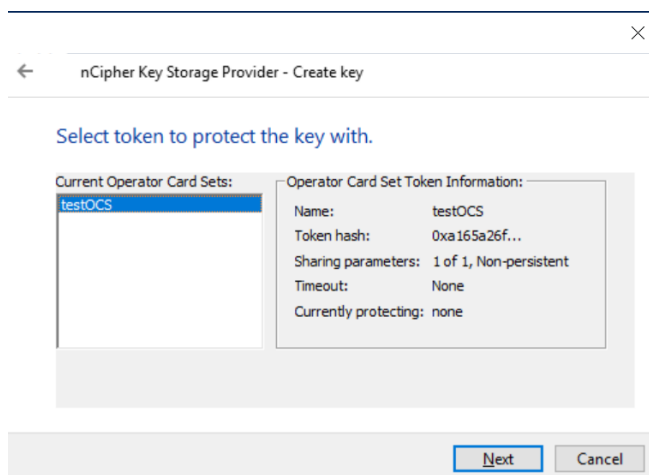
nCipher Key Storage Provider - Create key

Select token to protect the key with.

Current Operator Card Sets:

testOCS

Operator Card Set Token Information:

| | |
|---|---|
| Name: | testOCS |
| Token hash: | 0xa165a26f... |
| Sharing parameters: | 1 of 1, Non-persistent |
| Timeout: | None |
| Currently protecting: | none |

Next

Cancel